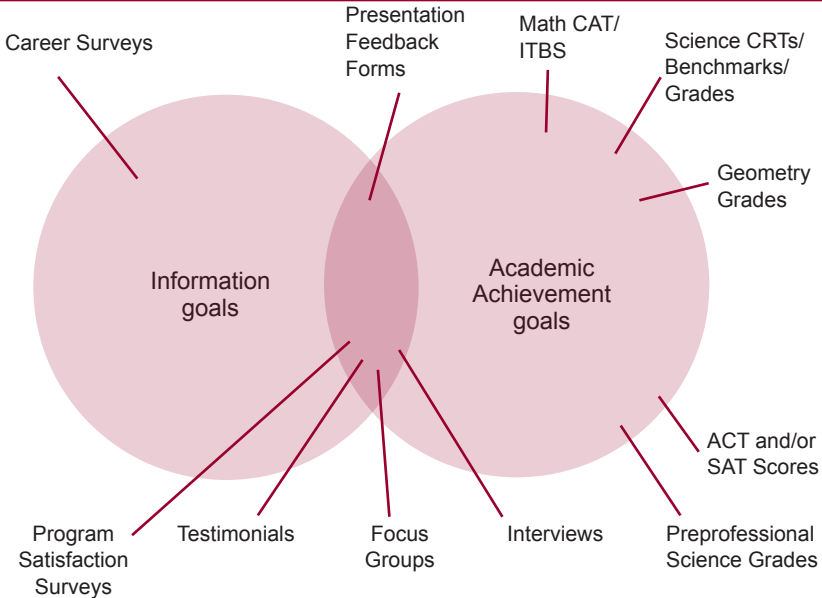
Career Surveys

Presentation Feedback Forms

Math CAT/ ITBS

Science CRTs/ Benchmarks/ Grades

Geometry Grades

Information goals

Academic Achievement goals

ACT and/or SAT Scores

Program Satisfaction Surveys

Testimonials

Focus Groups

Interviews

Preprofessional Science Grades